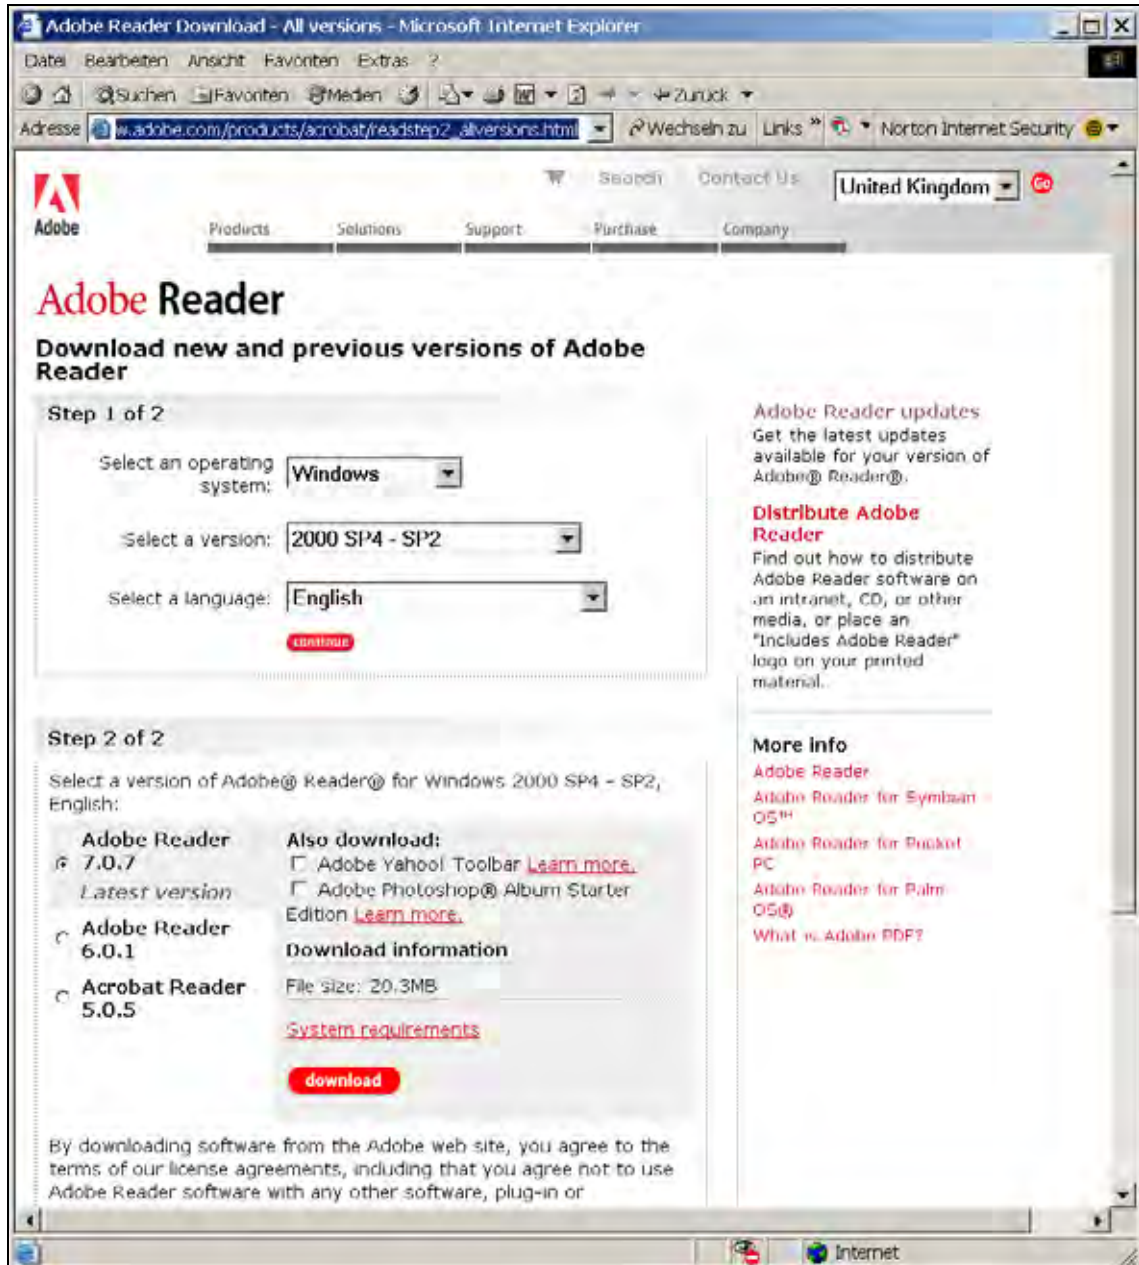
Adobe Reader Download - All versions - Microsoft Internet Explorer

Datei Bearbeiten Ansicht Favoriten Extras ?

Suchen Favoriten Medien Zurück

Adresse w.adobe.com/products/acrobat/readstep2_allversions.html Wechseln zu Links Norton Internet Security

Adobe

Search Contact Us United Kingdom Go

Products Solutions Support Purchase Company

Adobe Reader

Download new and previous versions of Adobe Reader

Step 1 of 2

Select an operating system: Windows

Select a version: 2000 SP4 - SP2

Select a language: English

continue

Step 2 of 2

Select a version of Adobe® Reader® for Windows 2000 SP4 - SP2, English:

Adobe Reader 7.0.7
Latest version

Adobe Reader 6.0.1

Acrobat Reader 5.0.5

Also download:
Adobe Yahoo! Toolbar Learn more.
Adobe Photoshop® Album Starter Edition Learn more.

Download information

File size: 20.3MB

System requirements

download

By downloading software from the Adobe web site, you agree to the terms of our license agreements, including that you agree not to use Adobe Reader software with any other software, plug-in or

Adobe Reader updates
Get the latest updates available for your version of Adobe® Reader®.

Distribute Adobe Reader
Find out how to distribute Adobe Reader software on an intranet, CD, or other media, or place an "Includes Adobe Reader" logo on your printed material.

More info
Adobe Reader
Adobe Reader for Symbian OS™
Adobe Reader for Pocket PC
Adobe Reader for Palm OS®
What is Adobe PDF?

Internet